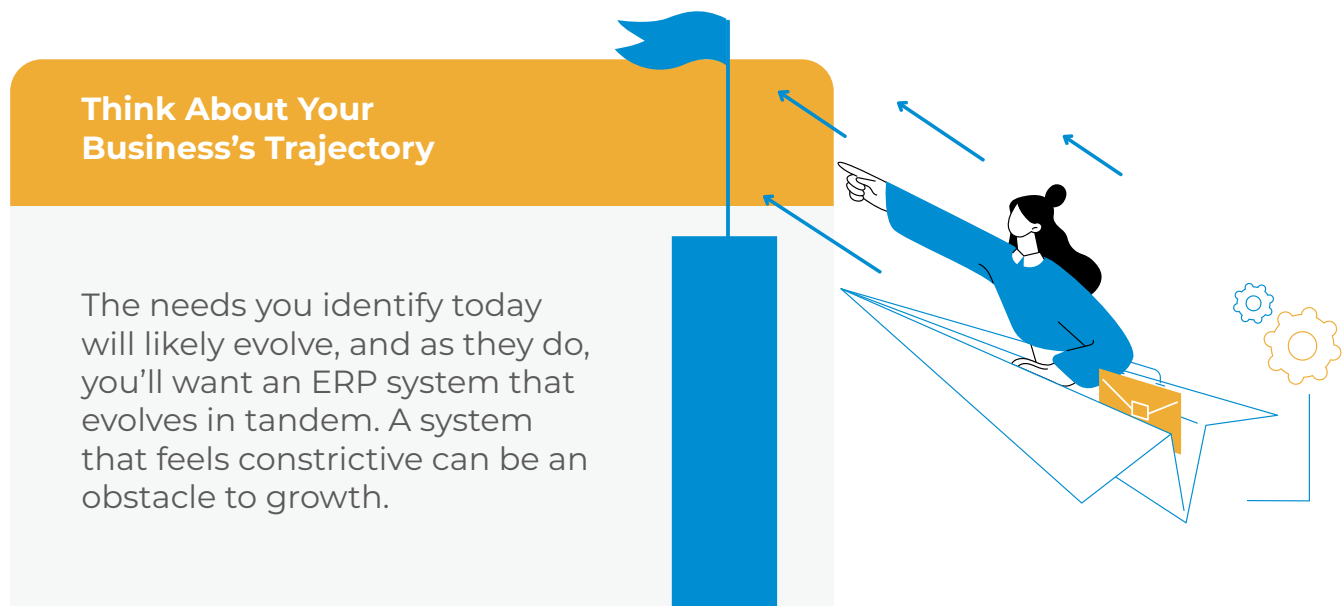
Think About Your Business’s Trajectory

The needs you identify today will likely evolve, and as they do, you’ll want an ERP system that evolves in tandem. A system that feels constrictive can be an obstacle to growth.